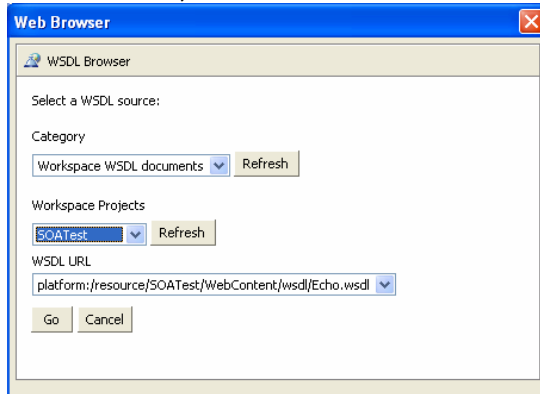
Web Browser

WSDL Browser

Select a WSDL source:

Category

Workspace WSDL documents

Refresh

Workspace Projects

SOATest

Refresh

WSDL URL

platform:/resource/SOATest/WebContent/wsdl/Echo.wsdl

Go

Cancel